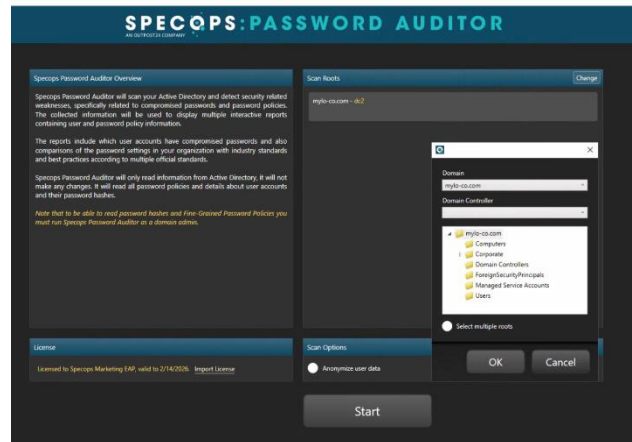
SPECOPS:PASSWORD AUDITOR
AN OUTPOST24 COMPANY

Specops Password Auditor Overview

Specops Password Auditor will scan your Active Directory and detect security related weaknesses, specifically related to compromised passwords and password policies. The collected information will be used to display multiple interactive reports containing user and password policy information.

The reports include which user accounts have compromised passwords and also comparisons of the password settings in your organization with industry standards and best practices according to multiple official standards.

Specops Password Auditor will only read information from Active Directory, it will not make any changes. It will read all password policies and details about user accounts and their password hashes.

Note that to be able to read password hashes and Fine-Grained Password Policies you must run Specops Password Auditor as a domain admin.

Scan Roots

Change

mylo-co.com - dc2

×

Domain
mylo-co.com

Domain Controller

mylo-co.com
Computers
Corporate
Domain Controllers
ForeignSecurityPrincipals
Managed Service Accounts
Users

Select multiple roots

OK

Cancel

License

Licensed to Specops Marketing EAP, valid to 2/14/2026. Import License

Scan Options

Anonymize user data

Start